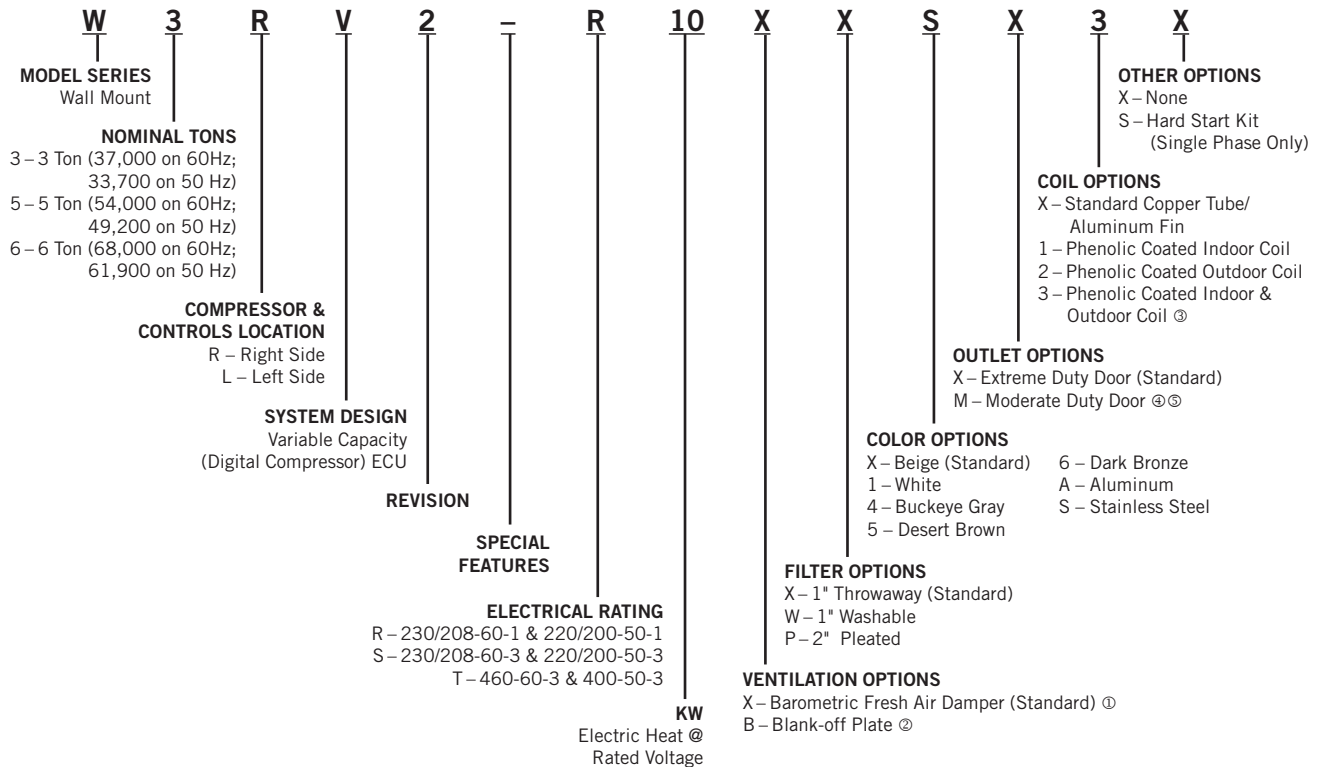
W 3 R V 2 – R 10 X X S X 3 X

MODEL SERIES
Wall Mount

NOMINAL TONS
3 – 3 Ton (37,000 on 60Hz; 33,700 on 50 Hz)
5 – 5 Ton (54,000 on 60Hz; 49,200 on 50 Hz)
6 – 6 Ton (68,000 on 60Hz; 61,900 on 50 Hz)

COMPRESSOR & CONTROLS LOCATION
R – Right Side
L – Left Side

SYSTEM DESIGN
Variable Capacity (Digital Compressor) ECU

REVISION

SPECIAL FEATURES

ELECTRICAL RATING
R – 230/208-60-1 & 220/200-50-1
S – 230/208-60-3 & 220/200-50-3
T – 460-60-3 & 400-50-3

KW
Electric Heat @ Rated Voltage

OTHER OPTIONS
X – None
S – Hard Start Kit (Single Phase Only)

COIL OPTIONS
X – Standard Copper Tube/ Aluminum Fin
1 – Phenolic Coated Indoor Coil
2 – Phenolic Coated Outdoor Coil
3 – Phenolic Coated Indoor & Outdoor Coil ③

OUTLET OPTIONS
X – Extreme Duty Door (Standard)
M – Moderate Duty Door ④⑤

COLOR OPTIONS
X – Beige (Standard)
1 – White
4 – Buckeye Gray
5 – Desert Brown
6 – Dark Bronze
A – Aluminum
S – Stainless Steel

FILTER OPTIONS
X – 1" Throwaway (Standard)
W – 1" Washable
P – 2" Pleated

VENTILATION OPTIONS
X – Barometric Fresh Air Damper (Standard) ①
B – Blank-off Plate ②